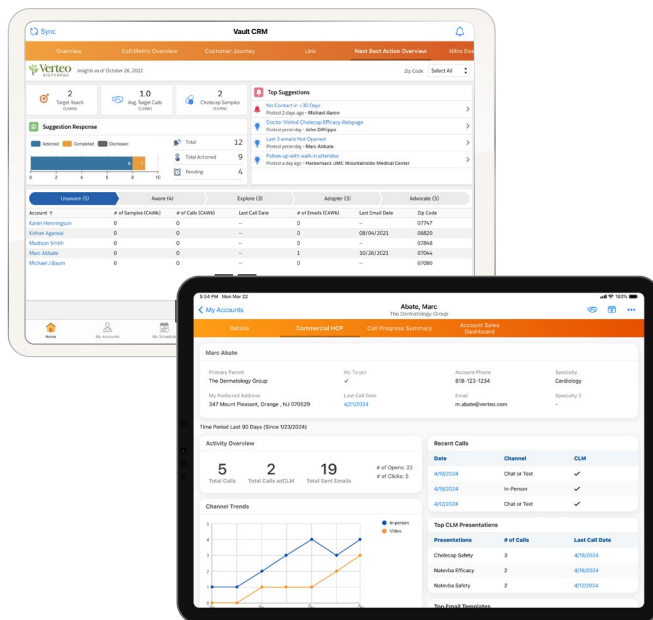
Sync
Vault CRM

Overview
Call Matrix Overview
Customer Journey
Link
Next Best Action Overview
Nitro Da

Verteo BIOPHARMA
Insights as of October 26, 2021
Zip Code
Select All

2
Target Reach (C4Wk)

1.0
Avg. Target Calls (C4Wk)

2
Cholecap Samples (C4Wk)

Suggestion Response
Actioned
Completed
Dismissed
0 2 4 6 8 10

Total 12
Total Actioned 9
Pending 4

Top Suggestions
No Contact in >30 Days
Posted 2 days ago • Michael Aaron
Doctor Visited Cholecap Efficacy Webpage
Posted yesterday • John DiMiggio
Last 3 emails Not Opened
Posted yesterday • Marc Abbate
Follow up with walk-in attendee
Posted a day ago • Hackensack UMC Mountainside Medical Center

Unaware (5)
Aware (4)
Explore (3)
Adopter (3)
Advocate (3)

| Account ↑ | # of Samples (C4Wk) | # of Calls (C4Wk) | Last Call Date | # of Emails (C4Wk) | Last Email Date | Zip Code |
|---|---|---|---|---|---|---|
| Karen Henningson | 0 | 0 | -- | 0 | -- | 07747 |
| Kishan Agarwal | 0 | 0 | -- | 0 | 08/04/2021 | 08820 |
| Madison Smith | 0 | 0 | -- | 0 | -- | 07848 |
| Marc Abbate | 0 | 0 | -- | 1 | 10/26/2021 | 07044 |
| Michael J Baum | 0 | 0 | -- | 0 | -- | 07080 |

Home
My Accounts
My Schedule

5:54 PM Mon Mar 22
100%
My Accounts
Abate, Marc
The Dermatology Group

Details
Commercial HCP
Call Progress Summary
Account Sales Dashboard

Marc Abbate
Primary Parent
The Dermatology Group
My Target
✓
Account Phone
818-123-1234
Specialty
Cardiology
My Preferred Address
347 Mount Pleasant, Orange , NJ 070529
Last Call Date
4/21/2024
Email
m.abate@verteo.com
Specialty 2
-

Time Period Last 90 Days (Since 1/23/2024)

Activity Overview
5
Total Calls
2
Total Calls w/CLM
19
Total Sent Emails
# of Opens: 22
# of Clicks: 5

Channel Trends
In-person
Video
5
4
3
2
1
0

Recent Calls
| Date | Channel | CLM |
|---|---|---|
| 4/19/2024 | Chat or Text | ✓ |
| 4/18/2024 | In-Person | ✓ |
| 4/12/2024 | Chat or Text | ✓ |

Top CLM Presentations
| Presentations | # of Calls | Last Call Date |
|---|---|---|
| Cholecap Safety | 3 | 4/19/2024 |
| Natevba Efficacy | 2 | 4/18/2024 |
| Natevba Safety | 2 | 4/12/2024 |

Top Email Templates